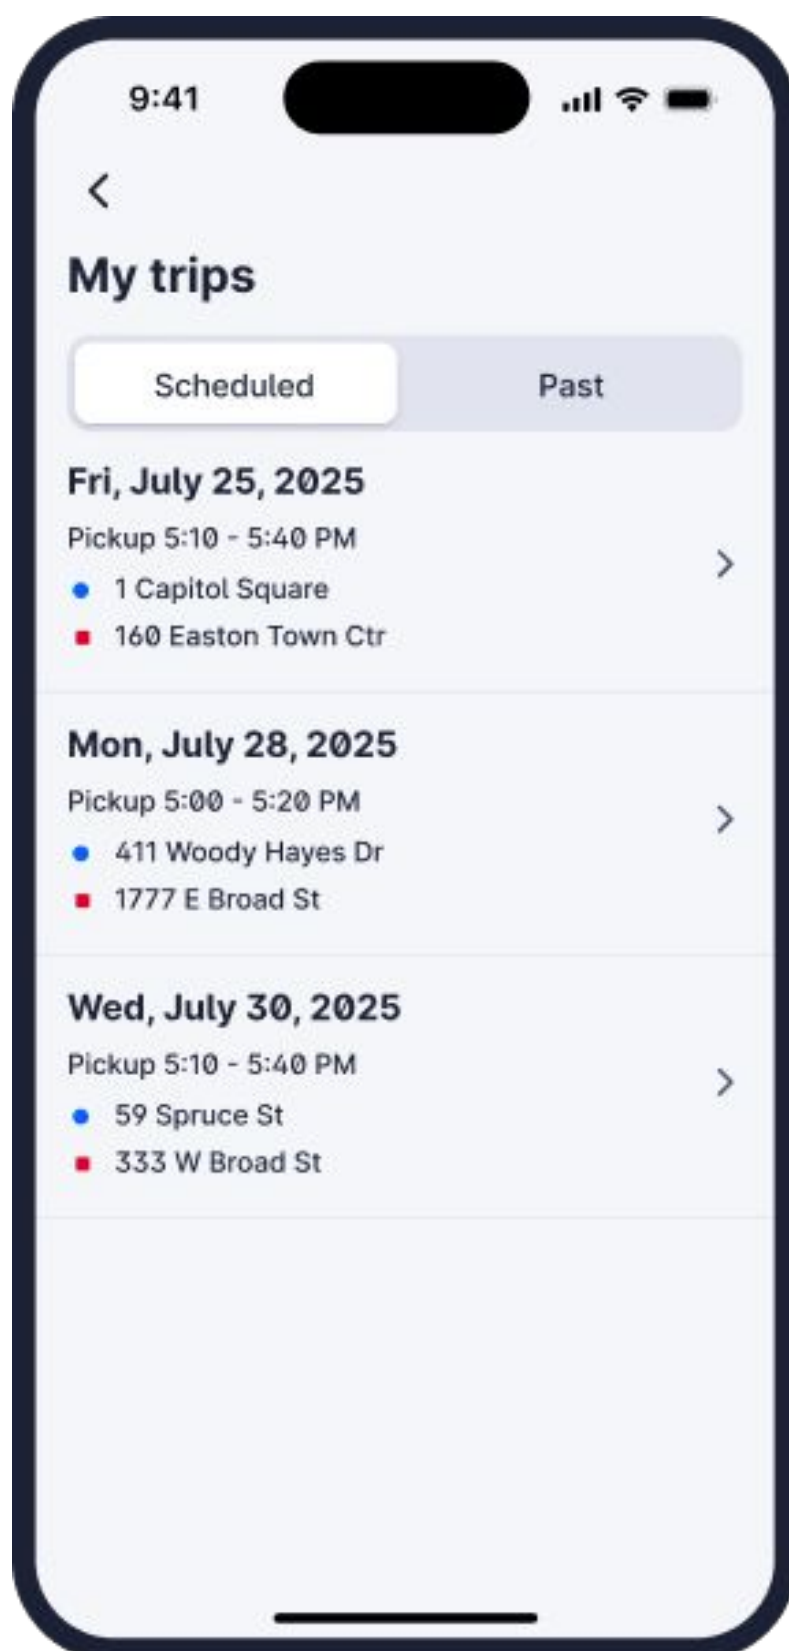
9:41

My trips

Scheduled

Past

Fri, July 25, 2025

Pickup 5:10 - 5:40 PM

1 Capitol Square

160 Easton Town Ctr

Mon, July 28, 2025

Pickup 5:00 - 5:20 PM

411 Woody Hayes Dr

1777 E Broad St

Wed, July 30, 2025

Pickup 5:10 - 5:40 PM

59 Spruce St

333 W Broad St